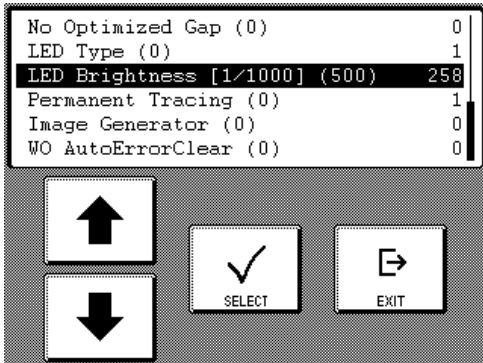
| | |
|---|---|
| No Optimized Gap (0) | 0 |
| LED Type (0) | 1 |
| LED Brightness [1/1000] (500) | 258 |
| Permanent Tracing (0) | 1 |
| Image Generator (0) | 0 |
| WO AutoErrorClear (0) | 0 |

SELECT

EXIT